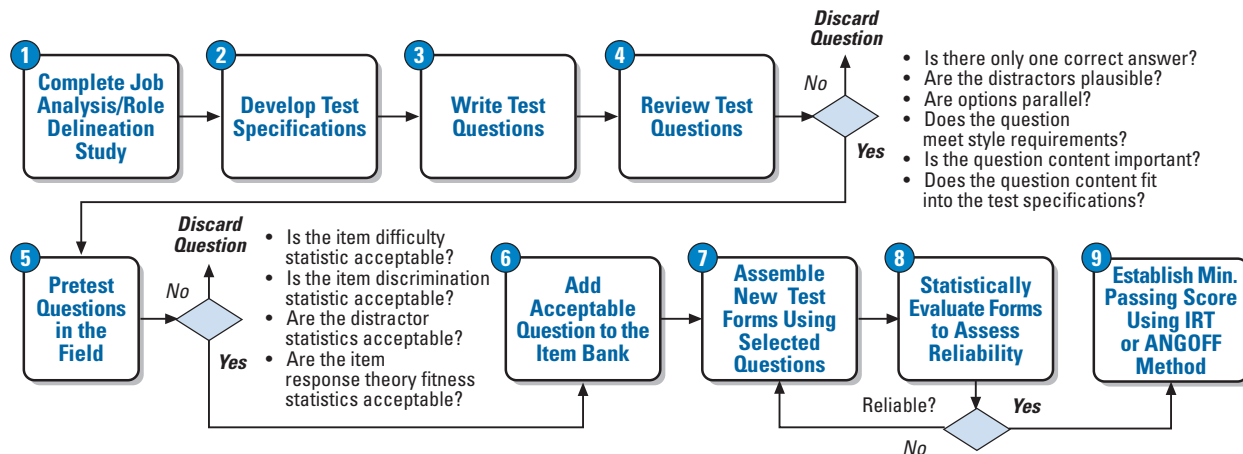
1 Complete Job Analysis/Role Delineation Study

2 Develop Test Specifications

3 Write Test Questions

4 Review Test Questions

Discard Question

No

Yes

• Is there only one correct answer?
• Are the distractors plausible?
• Are options parallel?
• Does the question meet style requirements?
• Is the question content important?
• Does the question content fit into the test specifications?

5 Pretest Questions in the Field

Discard Question

No

Yes

• Is the item difficulty statistic acceptable?
• Is the item discrimination statistic acceptable?
• Are the distractor statistics acceptable?
• Are the item response theory fitness statistics acceptable?

6 Add Acceptable Question to the Item Bank

7 Assemble New Test Forms Using Selected Questions

8 Statistically Evaluate Forms to Assess Reliability

Reliable?

Yes

No

9 Establish Min. Passing Score Using IRT or ANGOFF Method